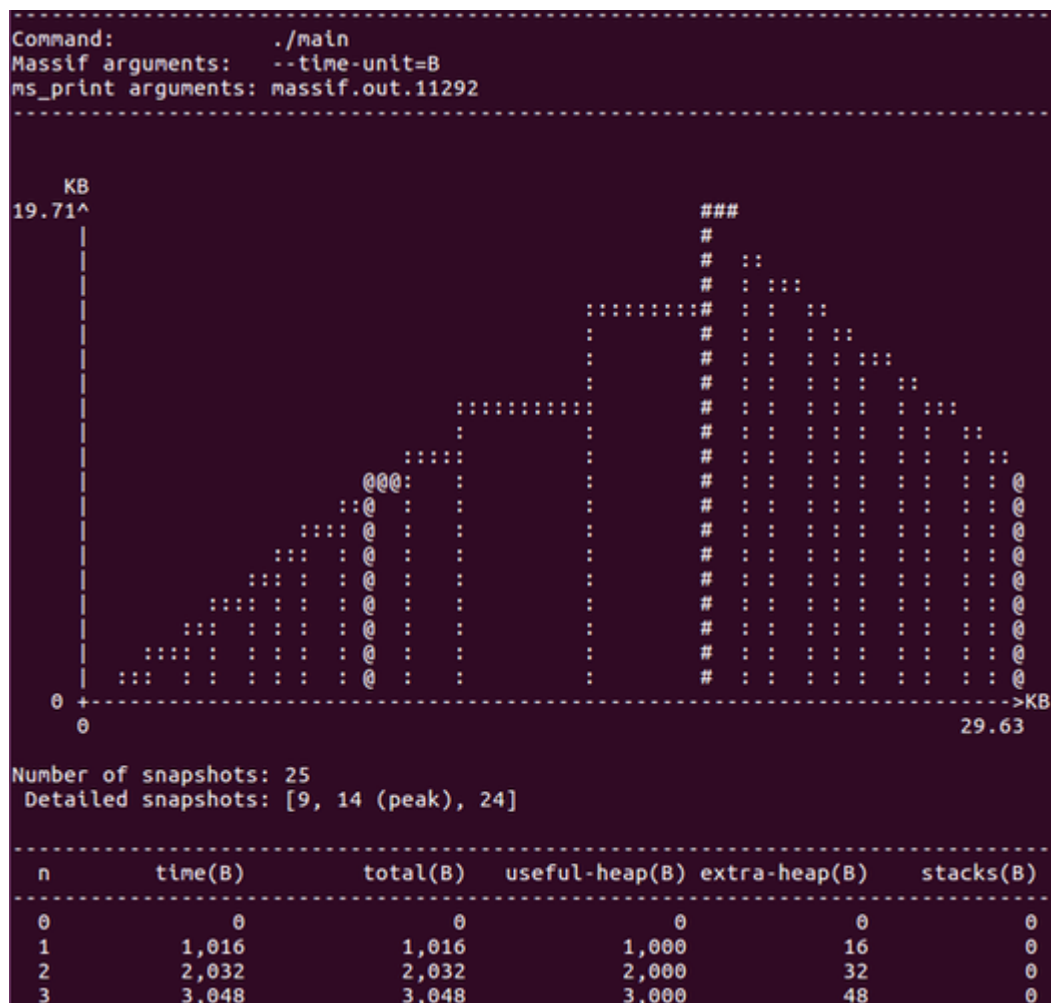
--------------------------------------------------------------------------------
Command:            ./main
Massif arguments:   --time-unit=B
ms_print arguments: massif.out.11292
--------------------------------------------------------------------------------

    KB
19.71^                                                ###
     |                                                #
     |                                                #  ::
     |                                                #  : :::
     |                                        :::::::::#  : :  ::
     |                                        :        #  : :  : ::
     |                                        :        #  : :  : : :::
     |                                        :        #  : :  : : :  ::
     |                              ::::::::::         #  : :  : : :  : :::
     |                              :         :        #  : :  : : :  : :  ::
     |                          :::::         :        #  : :  : : :  : :  : ::
     |                        @@@:   :         :        #  : :  : : :  : :  : : @
     |                      ::@  :   :         :        #  : :  : : :  : :  : : @
     |                   :::: @  :   :         :        #  : :  : : :  : :  : : @
     |                 :::  : @  :   :         :        #  : :  : : :  : :  : : @
     |               :::  : : @  :   :         :        #  : :  : : :  : :  : : @
     |            :::: :  : : @  :   :         :        #  : :  : : :  : :  : : @
     |          :::  : :  : : @  :   :         :        #  : :  : : :  : :  : : @
     |       :::: :  : :  : : @  :   :         :        #  : :  : : :  : :  : : @
     |    :::  : :  : :  : : @  :   :         :        #  : :  : : :  : :  : : @
   0 +----------------------------------------------------------------------->KB
     0                                                                   29.63

Number of snapshots: 25
 Detailed snapshots: [9, 14 (peak), 24]

--------------------------------------------------------------------------------
  n        time(B)         total(B)   useful-heap(B) extra-heap(B)    stacks(B)
--------------------------------------------------------------------------------
  0              0                0                0             0            0
  1          1,016            1,016            1,000            16            0
  2          2,032            2,032            2,000            32            0
  3          3,048            3,048            3,000            48            0